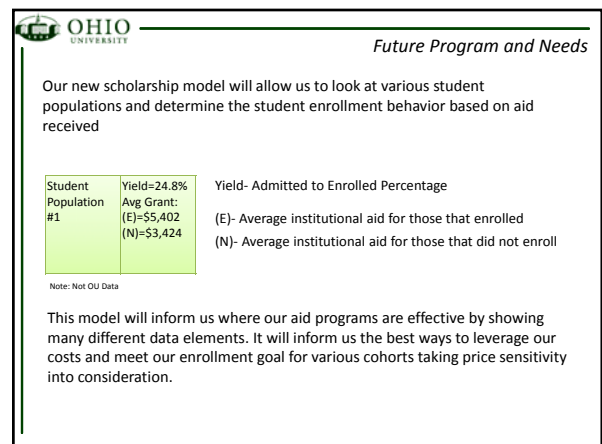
OHIO UNIVERSITY

Future Program and Needs

Our new scholarship model will allow us to look at various student populations and determine the student enrollment behavior based on aid received

| Student Population #1 | Yield=24.8% Avg Grant: (E)=\$5,402 (N)=\$3,424 |
|---|---|

Note: Not OU Data

Yield- Admitted to Enrolled Percentage

(E)- Average institutional aid for those that enrolled

(N)- Average institutional aid for those that did not enroll

This model will inform us where our aid programs are effective by showing many different data elements. It will inform us the best ways to leverage our costs and meet our enrollment goal for various cohorts taking price sensitivity into consideration.